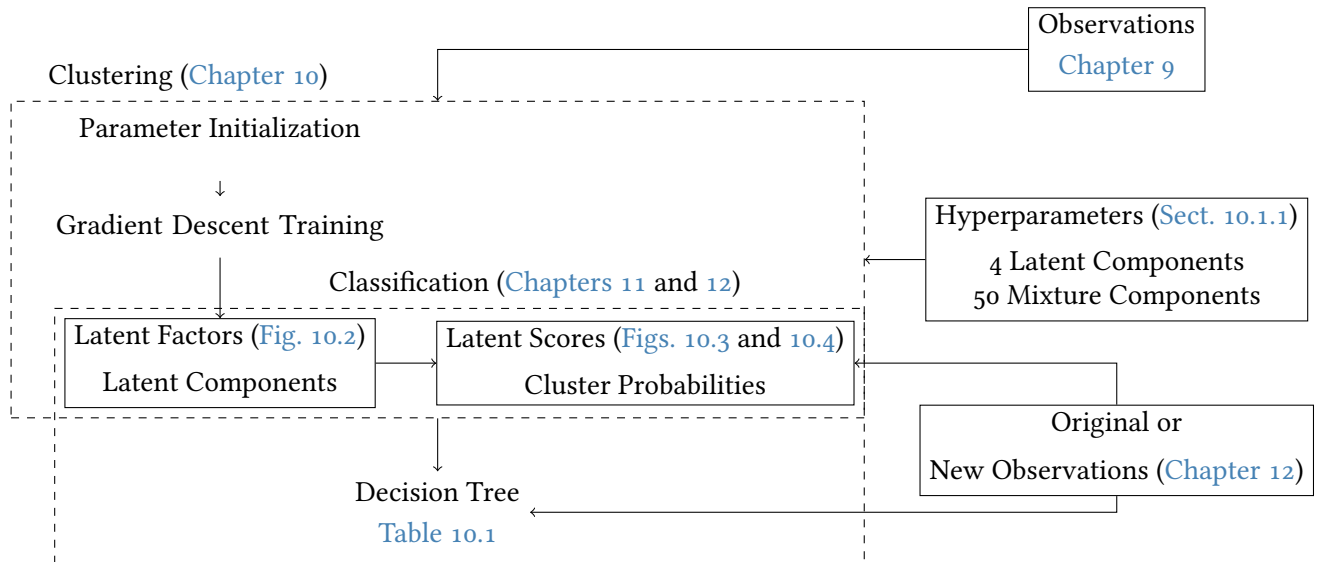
Observations
Chapter 9

Clustering (Chapter 10)

Parameter Initialization

Gradient Descent Training

Hyperparameters (Sect. 10.1.1)
4 Latent Components
50 Mixture Components

Classification (Chapters 11 and 12)

Latent Factors (Fig. 10.2)
Latent Components

Latent Scores (Figs. 10.3 and 10.4)
Cluster Probabilities

Original or
New Observations (Chapter 12)

Decision Tree
Table 10.1